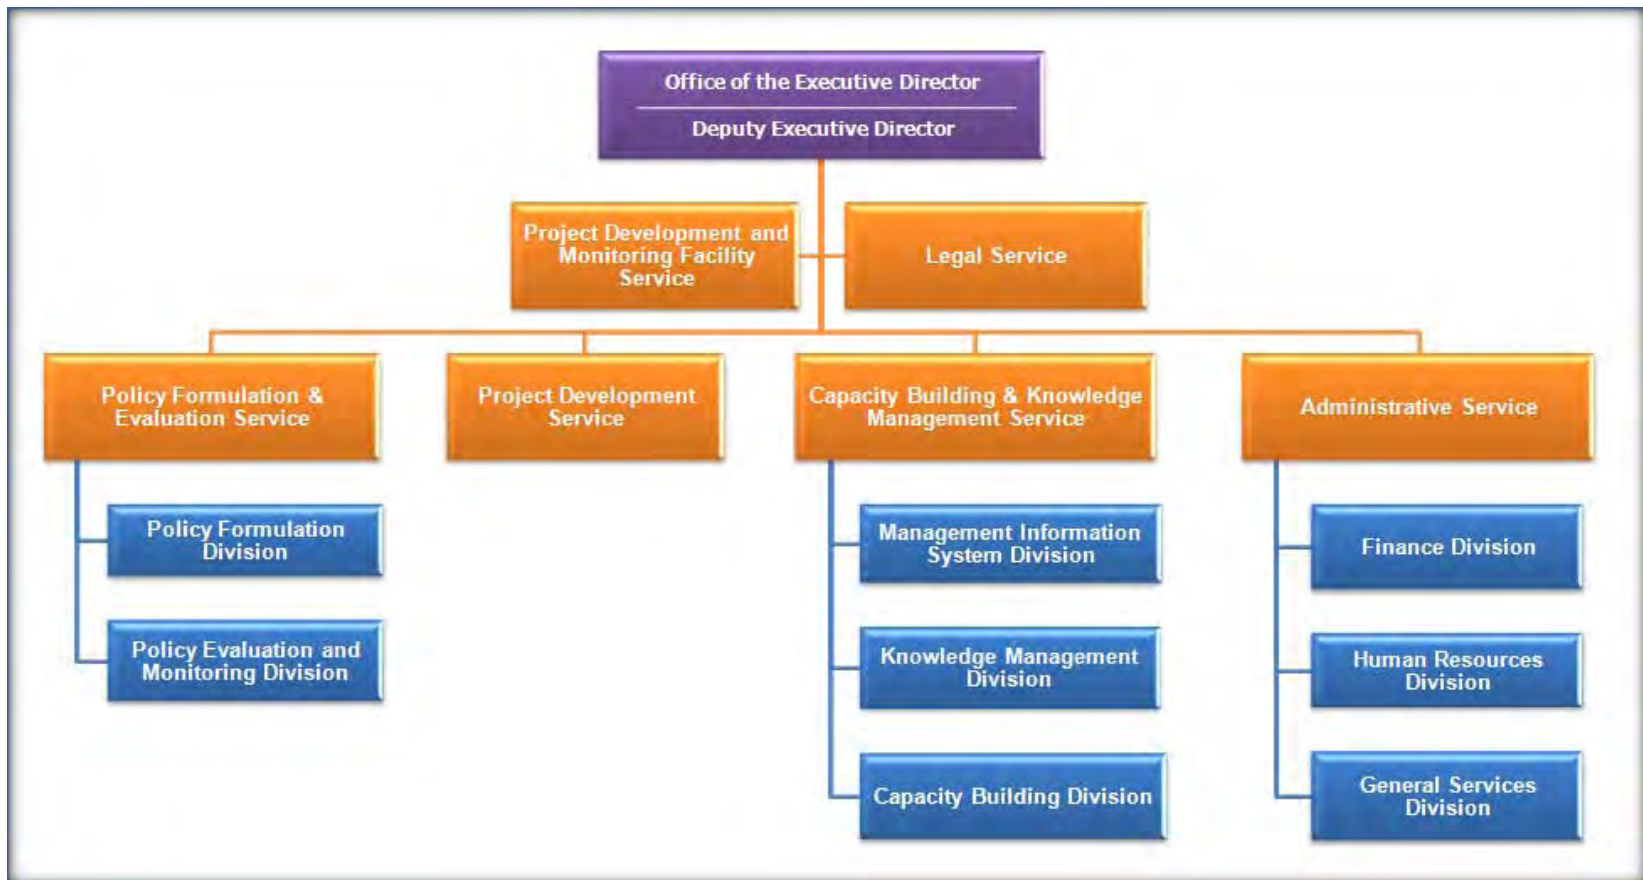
Office of the Executive Director

Deputy Executive Director

Project Development and Monitoring Facility Service

Legal Service

Policy Formulation & Evaluation Service

Project Development Service

Capacity Building & Knowledge Management Service

Administrative Service

Policy Formulation Division

Policy Evaluation and Monitoring Division

Management Information System Division

Knowledge Management Division

Capacity Building Division

Finance Division

Human Resources Division

General Services Division